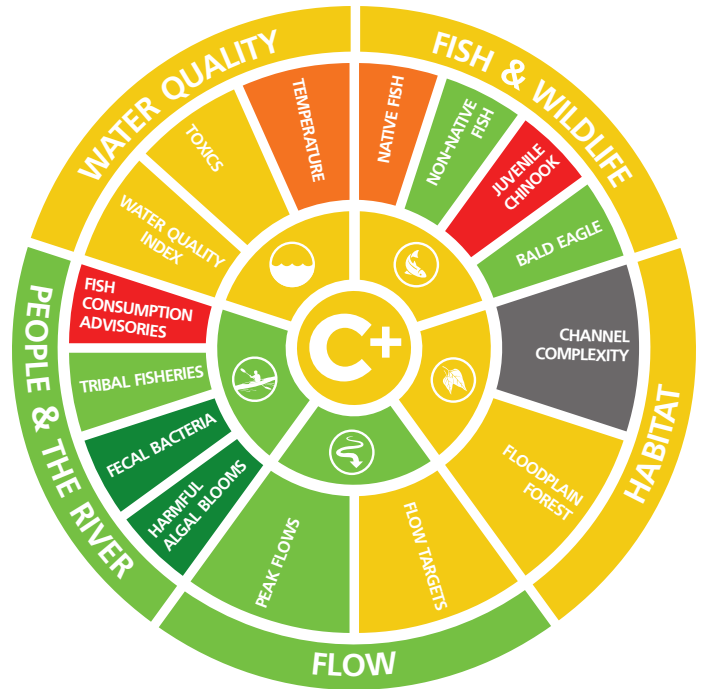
WATER QUALITY

FISH & WILDLIFE

HABITAT

FLOW

PEOPLE & THE RIVER

TEMPERATURE

TOXICS

WATER QUALITY INDEX

NATIVE FISH

NON-NATIVE FISH

JUVENILE CHINOOK

BALD EAGLE

CHANNEL COMPLEXITY

FLOODPLAIN FOREST

FLOW TARGETS

PEAK FLOWS

HARMFUL ALGAL BLOOMS

FECAL BACTERIA

TRIBAL FISHERIES

FISH CONSUMPTION ADVISORIES

C+